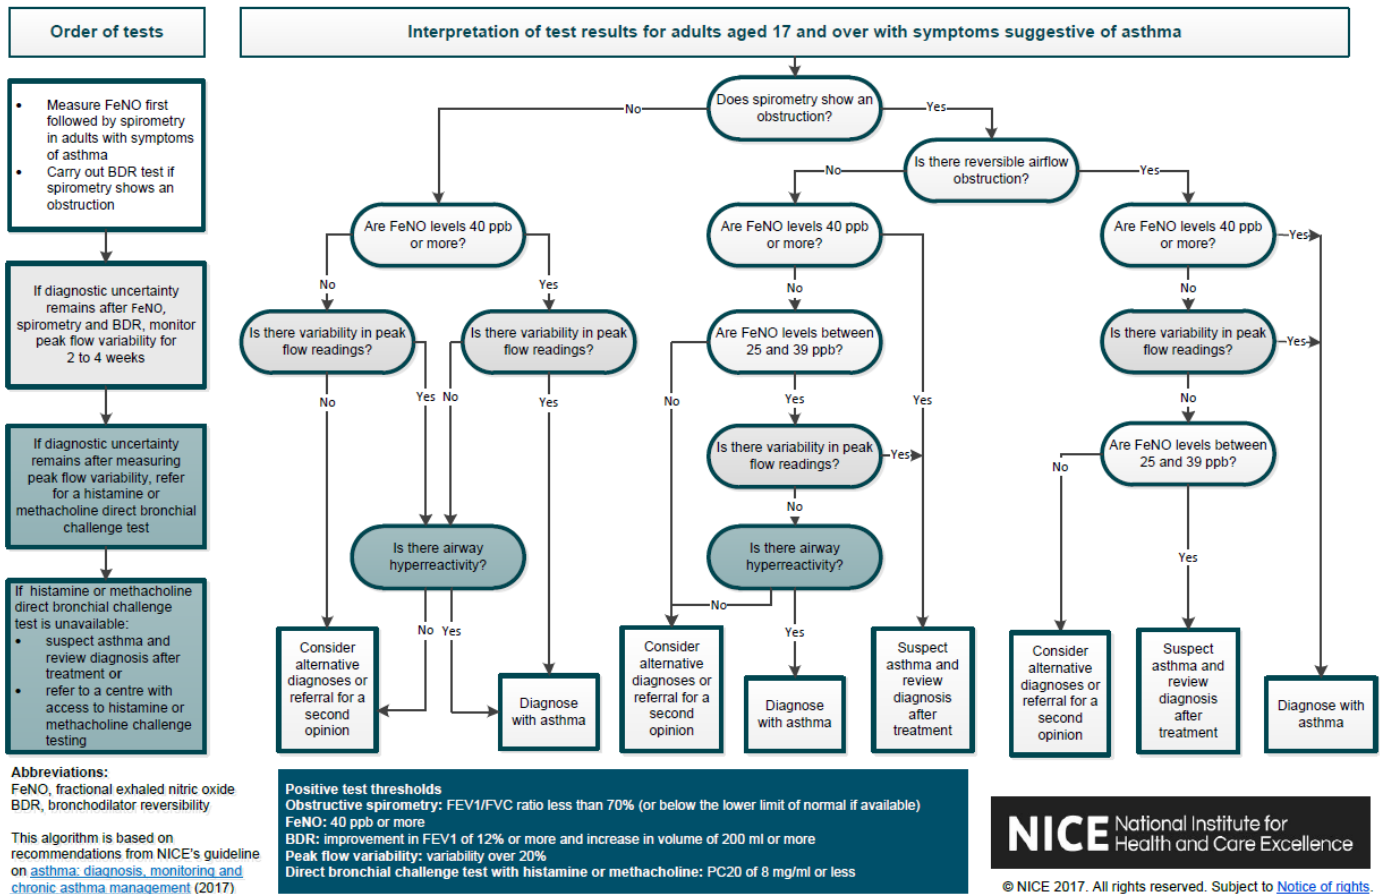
Order of tests

Interpretation of test results for adults aged 17 and over with symptoms suggestive of asthma

- Measure FeNO first followed by spirometry in adults with symptoms of asthma
- Carry out BDR test if spirometry shows an obstruction

If diagnostic uncertainty remains after FeNO, spirometry and BDR, monitor peak flow variability for 2 to 4 weeks

If diagnostic uncertainty remains after measuring peak flow variability, refer for a histamine or methacholine direct bronchial challenge test

If histamine or methacholine direct bronchial challenge test is unavailable:
- suspect asthma and review diagnosis after treatment or
- refer to a centre with access to histamine or methacholine challenge testing

Does spirometry show an obstruction?
No
Yes
Is there reversible airflow obstruction?
No
Yes
Are FeNO levels 40 ppb or more?
No
Yes
Is there variability in peak flow readings?
No
Yes
Is there variability in peak flow readings?
No
Yes
Is there airway hyperreactivity?
No
Yes
Consider alternative diagnoses or referral for a second opinion
Diagnose with asthma

Are FeNO levels 40 ppb or more?
No
Yes
Are FeNO levels between 25 and 39 ppb?
No
Yes
Is there variability in peak flow readings?
Yes
No
Is there airway hyperreactivity?
No
Yes
Consider alternative diagnoses or referral for a second opinion
Diagnose with asthma
Suspect asthma and review diagnosis after treatment

Are FeNO levels 40 ppb or more?
Yes
No
Is there variability in peak flow readings?
Yes
No
Are FeNO levels between 25 and 39 ppb?
No
Yes
Consider alternative diagnoses or referral for a second opinion
Suspect asthma and review diagnosis after treatment
Diagnose with asthma

Abbreviations:
FeNO, fractional exhaled nitric oxide
BDR, bronchodilator reversibility

This algorithm is based on recommendations from NICE's guideline on asthma: diagnosis, monitoring and chronic asthma management (2017)

Positive test thresholds
Obstructive spirometry: FEV1/FVC ratio less than 70% (or below the lower limit of normal if available)
FeNO: 40 ppb or more
BDR: improvement in FEV1 of 12% or more and increase in volume of 200 ml or more
Peak flow variability: variability over 20%
Direct bronchial challenge test with histamine or methacholine: PC20 of 8 mg/ml or less

NICE National Institute for Health and Care Excellence

© NICE 2017. All rights reserved. Subject to Notice of rights.